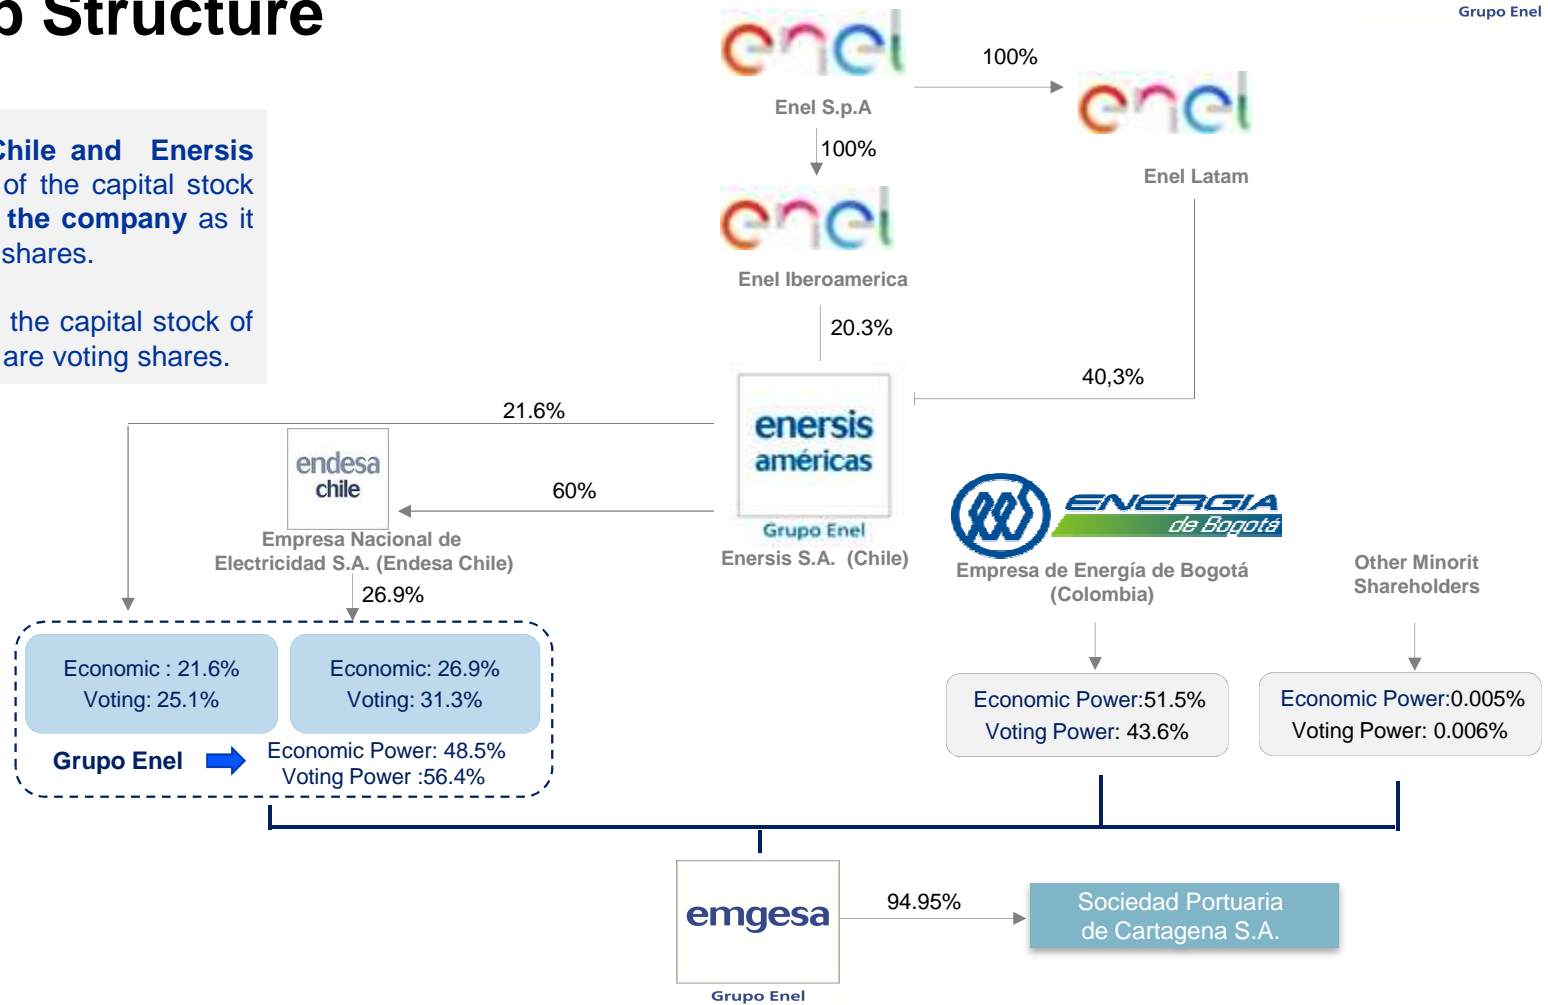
p Structure

Grupo Enel

Chile and Enersis of the capital stock the company as it shares.

the capital stock of are voting shares.

enel
Enel S.p.A

100%

enel
Enel Latam

100%

enel
Enel Iberoamerica

20.3%

40,3%

21.6%

enersis américas
Grupo Enel
Enersis S.A. (Chile)

endesa chile
Empresa Nacional de Electricidad S.A. (Endesa Chile)

60%

26.9%

ENERGIA de Bogotá
Empresa de Energía de Bogotá (Colombia)

Other Minorit Shareholders

Economic : 21.6%
Voting: 25.1%

Economic: 26.9%
Voting: 31.3%

Grupo Enel

Economic Power: 48.5%
Voting Power :56.4%

Economic Power:51.5%
Voting Power: 43.6%

Economic Power:0.005%
Voting Power: 0.006%

emgesa
Grupo Enel

94.95%

Sociedad Portuaria de Cartagena S.A.